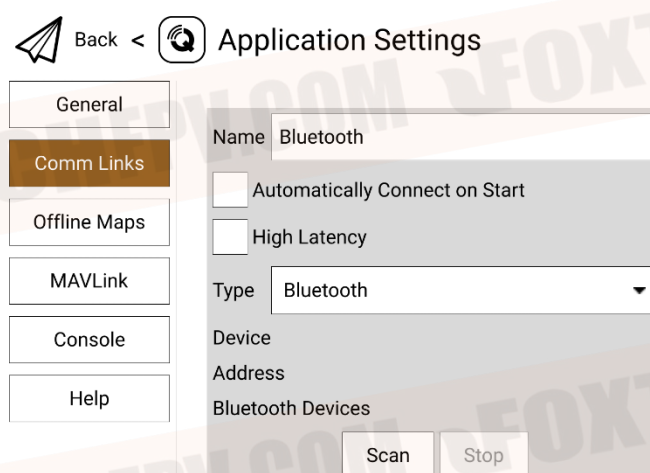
Back < Application Settings

General

Comm Links

Offline Maps

MAVLink

Console

Help

Name Bluetooth

Automatically Connect on Start

High Latency

Type Bluetooth

Device

Address

Bluetooth Devices

Scan Stop